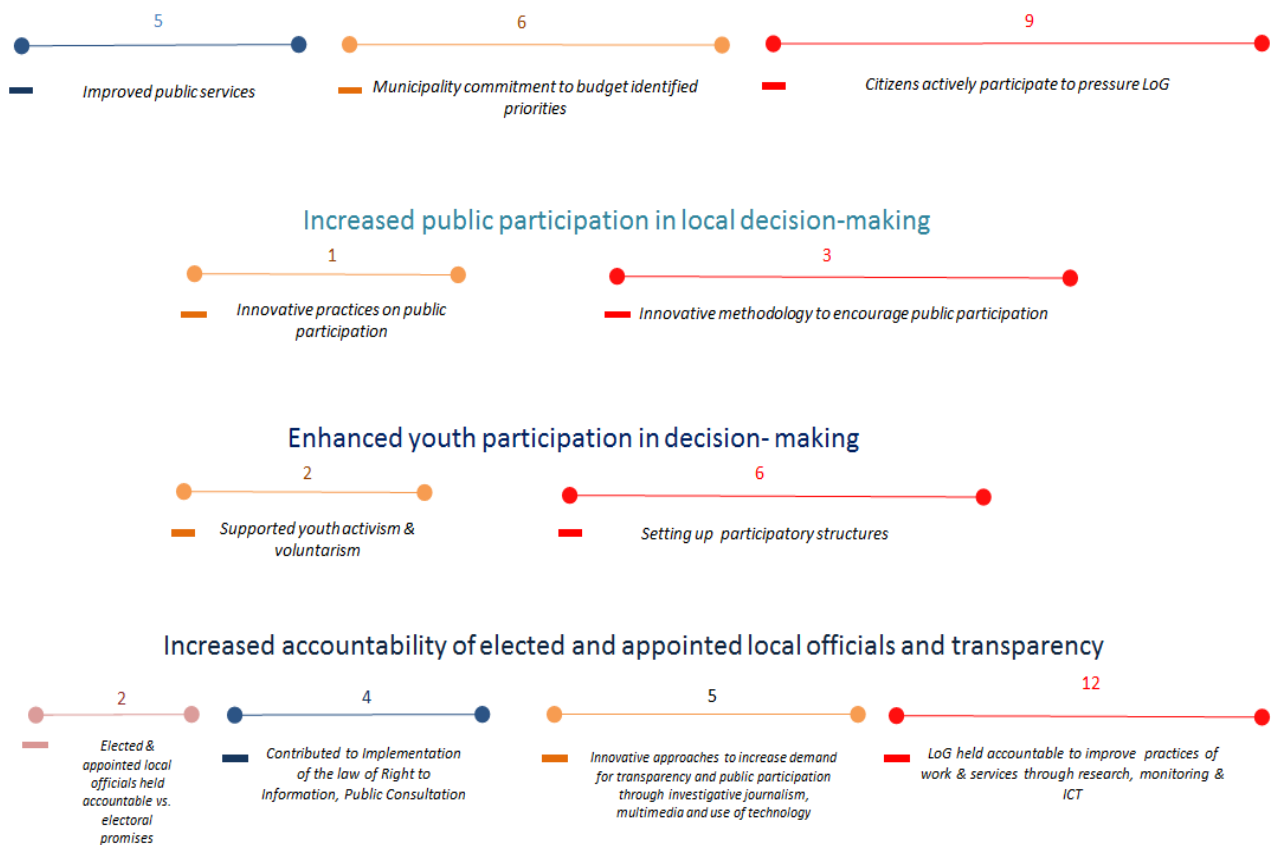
5

Improved public services

6

Municipality commitment to budget identified priorities

9

Citizens actively participate to pressure LoG

Increased public participation in local decision-making

1

Innovative practices on public participation

3

Innovative methodology to encourage public participation

Enhanced youth participation in decision- making

2

Supported youth activism & voluntarism

6

Setting up participatory structures

Increased accountability of elected and appointed local officials and transparency

2

Elected & appointed local officials held accountable vs. electoral promises

4

Contributed to Implementation of the law of Right to Information, Public Consultation

5

Innovative approaches to increase demand for transparency and public participation through investigative journalism, multimedia and use of technology

12

LoG held accountable to improve practices of work & services through research, monitoring & ICT